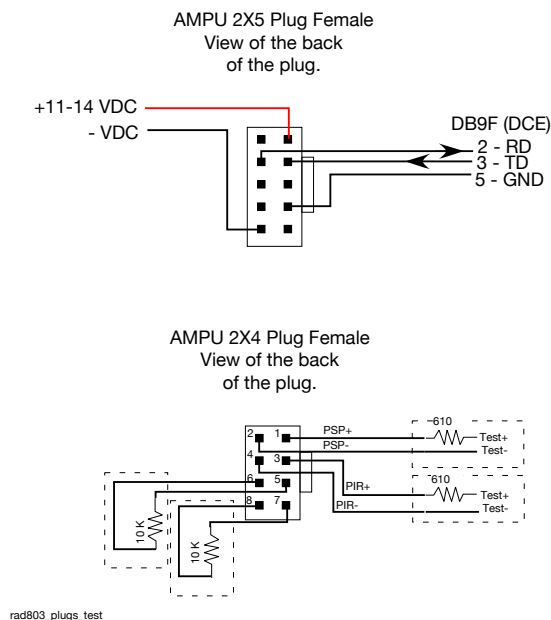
AMPU 2X5 Plug Female
View of the back
of the plug.

+11-14 VDC
- VDC

DB9F (DCE)
2 - RD
3 - TD
5 - GND

AMPU 2X4 Plug Female
View of the back
of the plug.

2 1
4 3
6 5
8 7

PSP+
PSP-
PIR+
PIR-

~610
Test+
Test-

~610
Test+
Test-

10 K
10 K

rad803_plugs_test